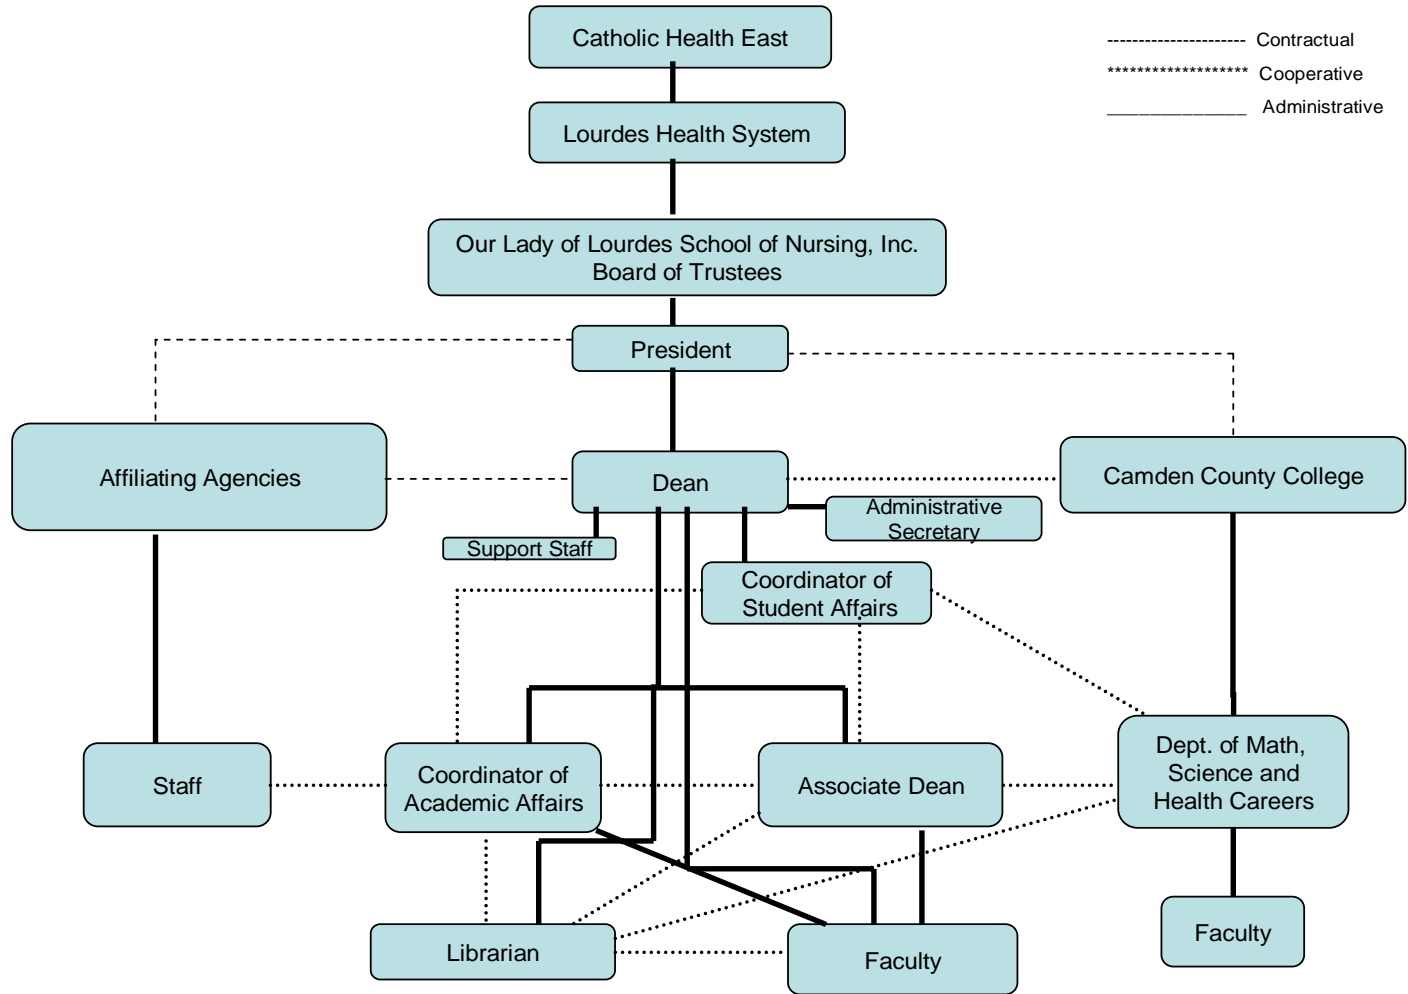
Catholic Health East

Lourdes Health System

Our Lady of Lourdes School of Nursing, Inc.
Board of Trustees

President

Affiliating Agencies

Dean

Camden County College

Administrative Secretary

Support Staff

Coordinator of Student Affairs

Staff

Coordinator of Academic Affairs

Associate Dean

Dept. of Math, Science and Health Careers

Librarian

Faculty

Faculty

---------------------- Contractual
******************* Cooperative
_______________ Administrative